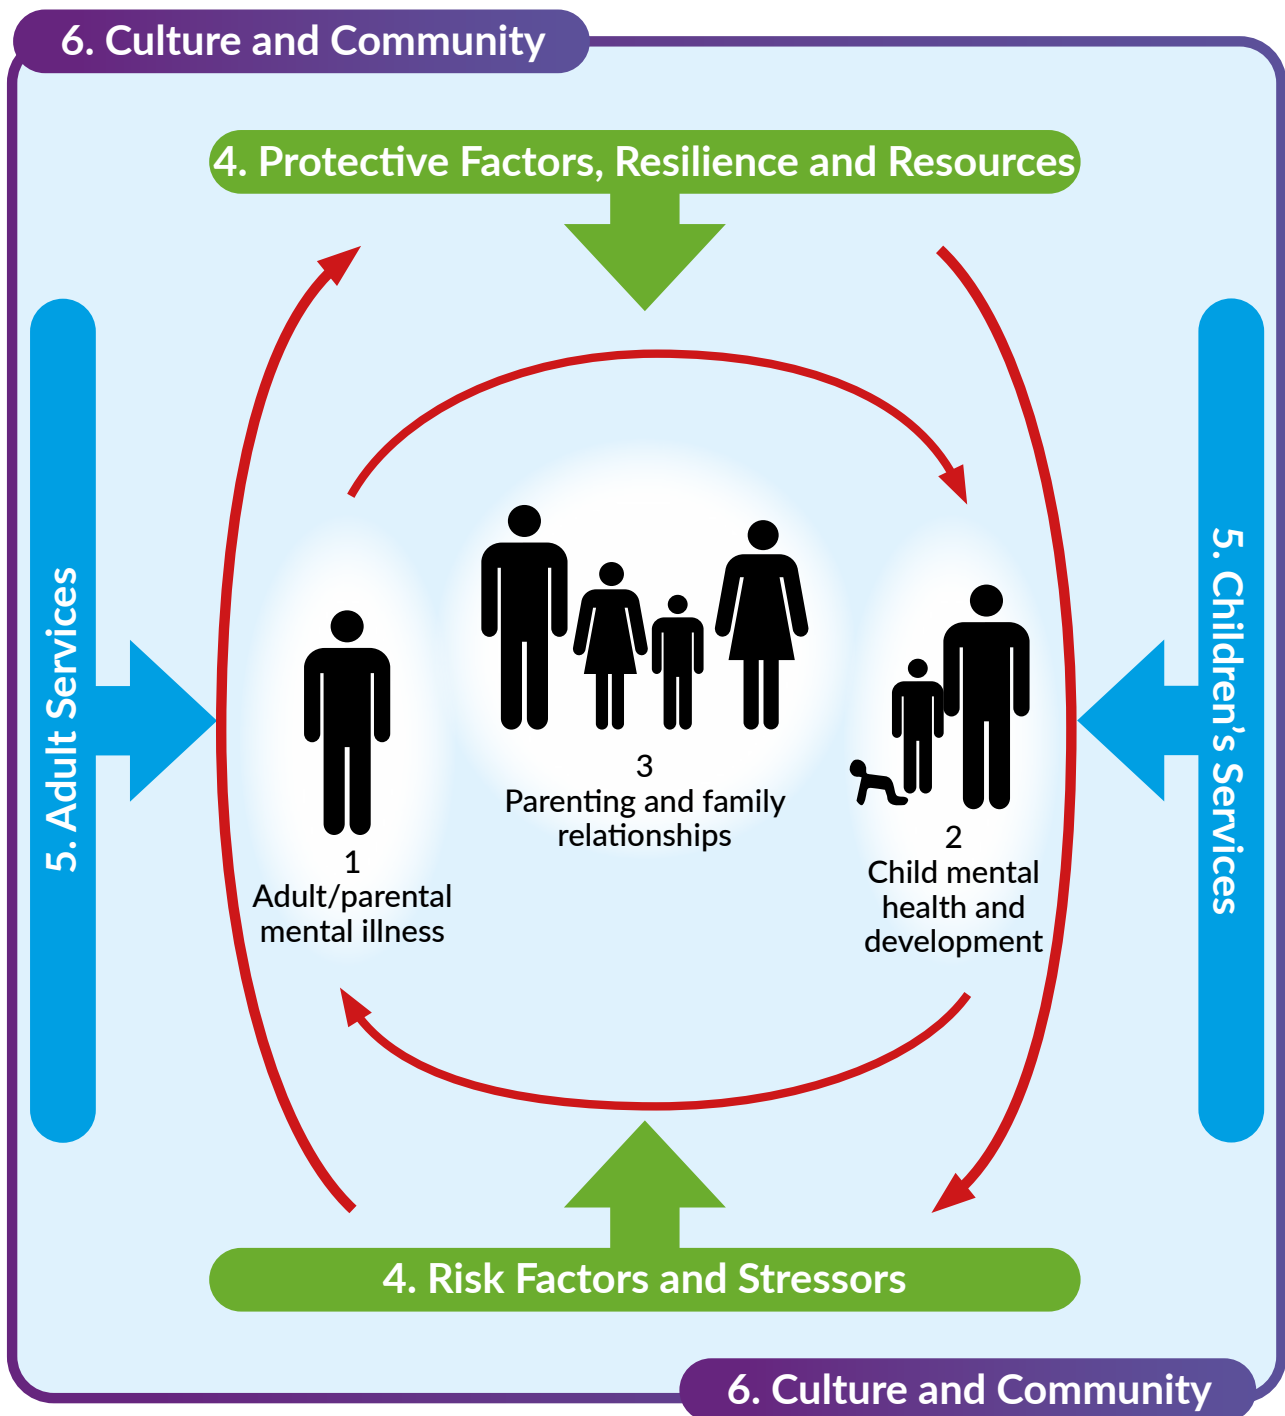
6. Culture and Community

4. Protective Factors, Resilience and Resources

5. Adult Services

5. Children's Services

3
Parenting and family relationships

1
Adult/parental mental illness

2
Child mental health and development

4. Risk Factors and Stressors

6. Culture and Community